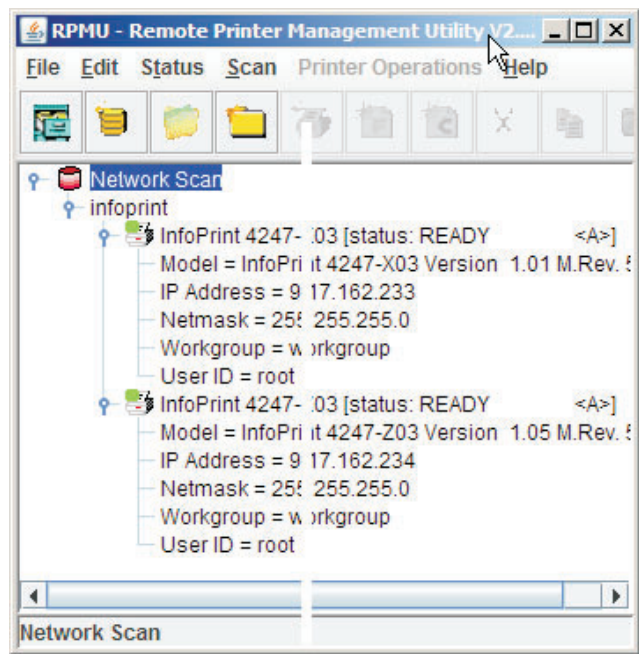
RPMU - Remote Printer Management Utility V2....

File Edit Status Scan Printer Operations Help

Network Scan
infoprint
InfoPrint 4247-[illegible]03 [status: READY <A>]
Model = InfoPri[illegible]t 4247-X03 Version 1.01 M.Rev. 5
IP Address = 9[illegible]17.162.233
Netmask = 25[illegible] 255.255.0
Workgroup = w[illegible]rkgroup
User ID = root
InfoPrint 4247-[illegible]03 [status: READY <A>]
Model = InfoPri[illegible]t 4247-Z03 Version 1.05 M.Rev. 5
IP Address = 9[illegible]17.162.234
Netmask = 25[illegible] 255.255.0
Workgroup = w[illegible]rkgroup
User ID = root

Network Scan